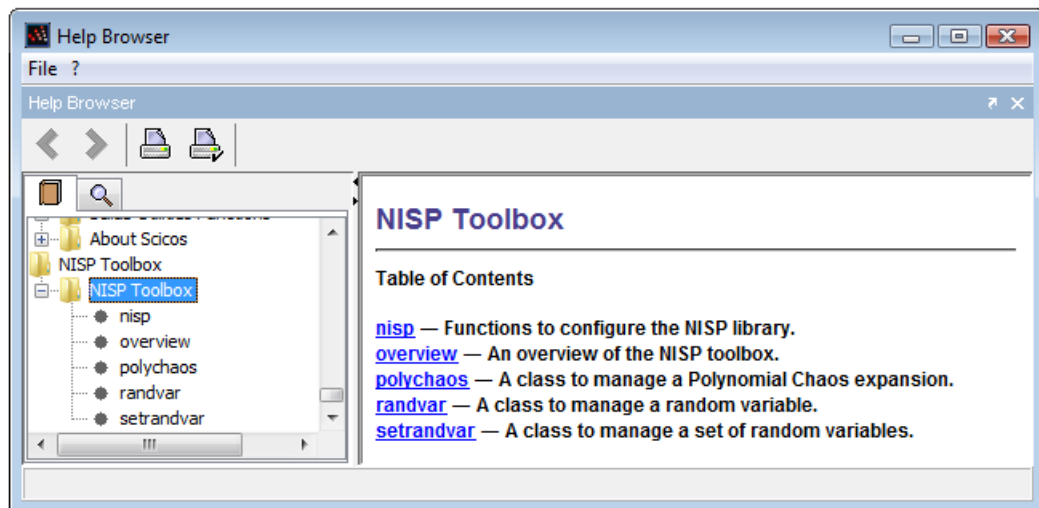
Help Browser
File ?
Help Browser

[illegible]
About Scicos
NISP Toolbox
NISP Toolbox
nisp
overview
polychaos
randvar
setrandvar

NISP Toolbox

Table of Contents

nisp — Functions to configure the NISP library.
overview — An overview of the NISP toolbox.
polychaos — A class to manage a Polynomial Chaos expansion.
randvar — A class to manage a random variable.
setrandvar — A class to manage a set of random variables.